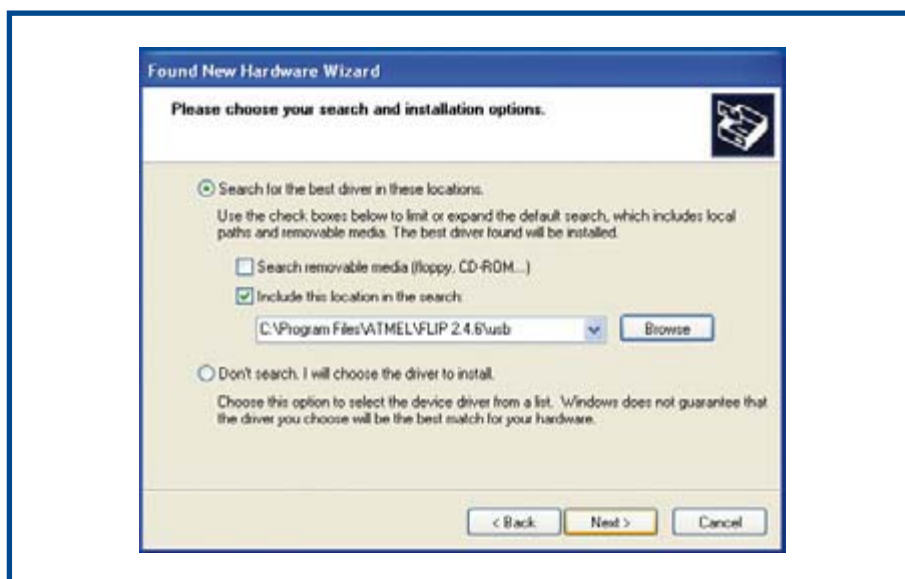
Found New Hardware Wizard

Please choose your search and installation options.

Search for the best driver in these locations.

Use the check boxes below to limit or expand the default search, which includes local paths and removable media. The best driver found will be installed.

Search removable media (floppy, CD-ROM...)

Include this location in the search:

C:\Program Files\ATMEL\FLIP 2.4.6\usb

Browse

Don't search. I will choose the driver to install.

Choose this option to select the device driver from a list. Windows does not guarantee that the driver you choose will be the best match for your hardware.

< Back

Next >

Cancel